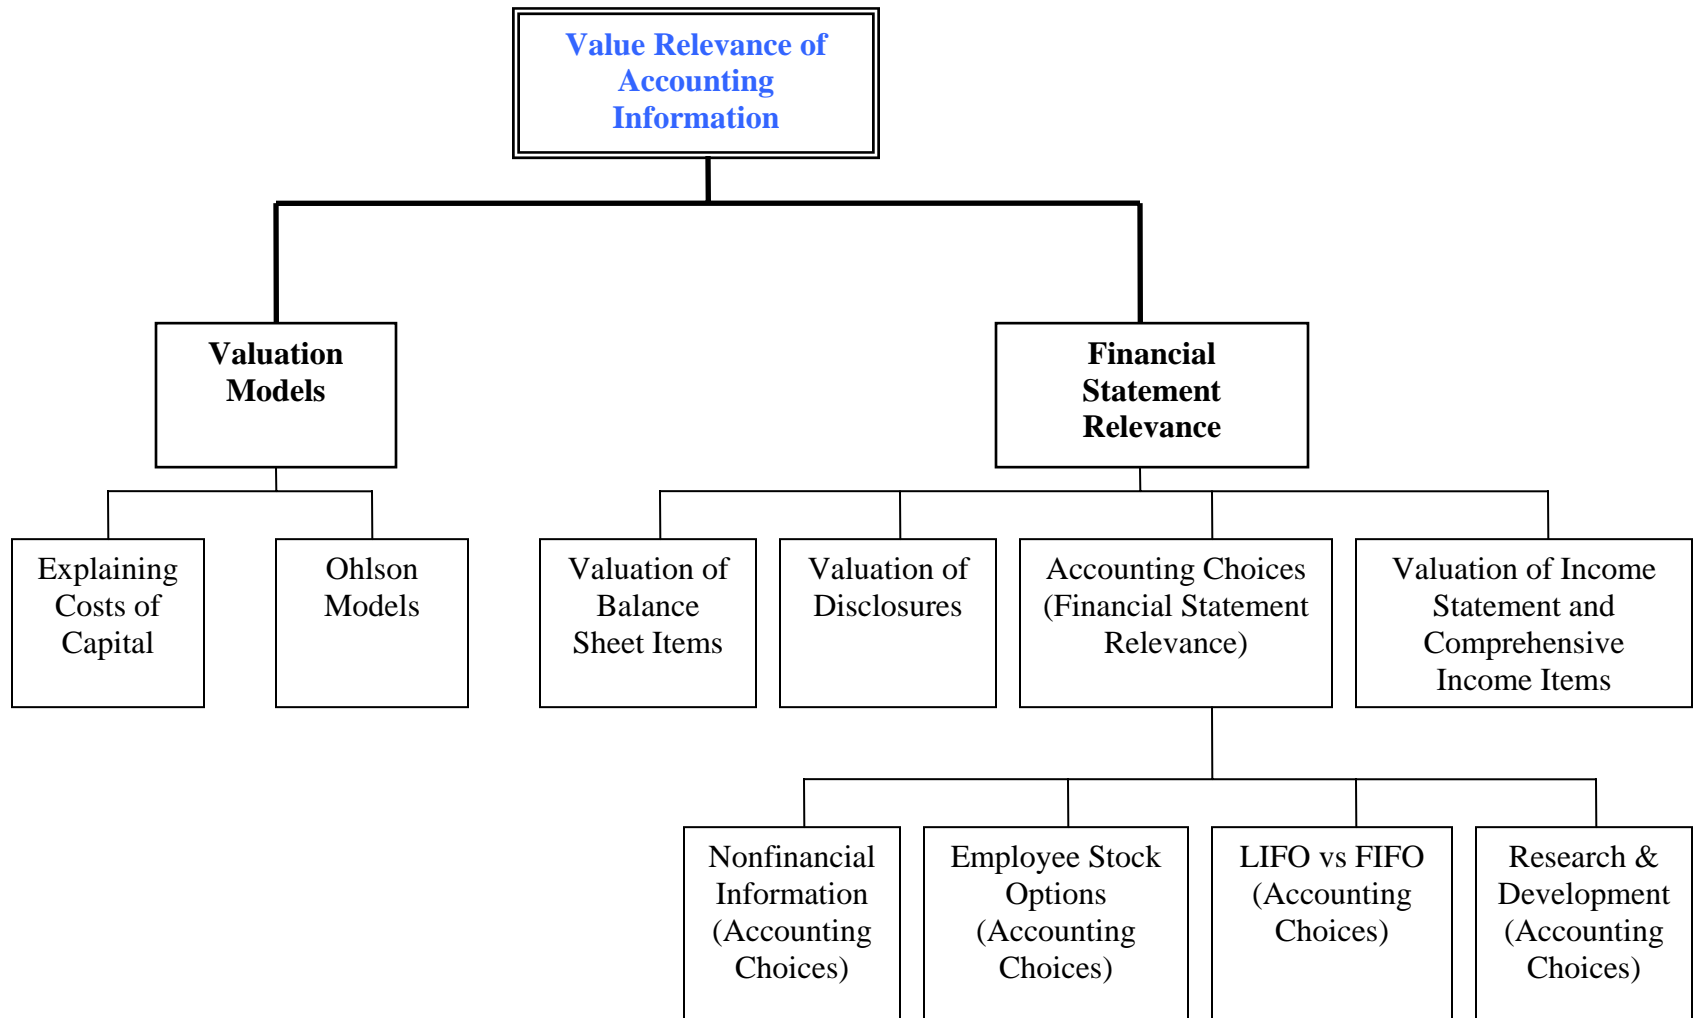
Value Relevance of Accounting Information

Valuation Models

Financial Statement Relevance

Explaining Costs of Capital

Ohlson Models

Valuation of Balance Sheet Items

Valuation of Disclosures

Accounting Choices (Financial Statement Relevance)

Valuation of Income Statement and Comprehensive Income Items

Nonfinancial Information (Accounting Choices)

Employee Stock Options (Accounting Choices)

LIFO vs FIFO (Accounting Choices)

Research & Development (Accounting Choices)